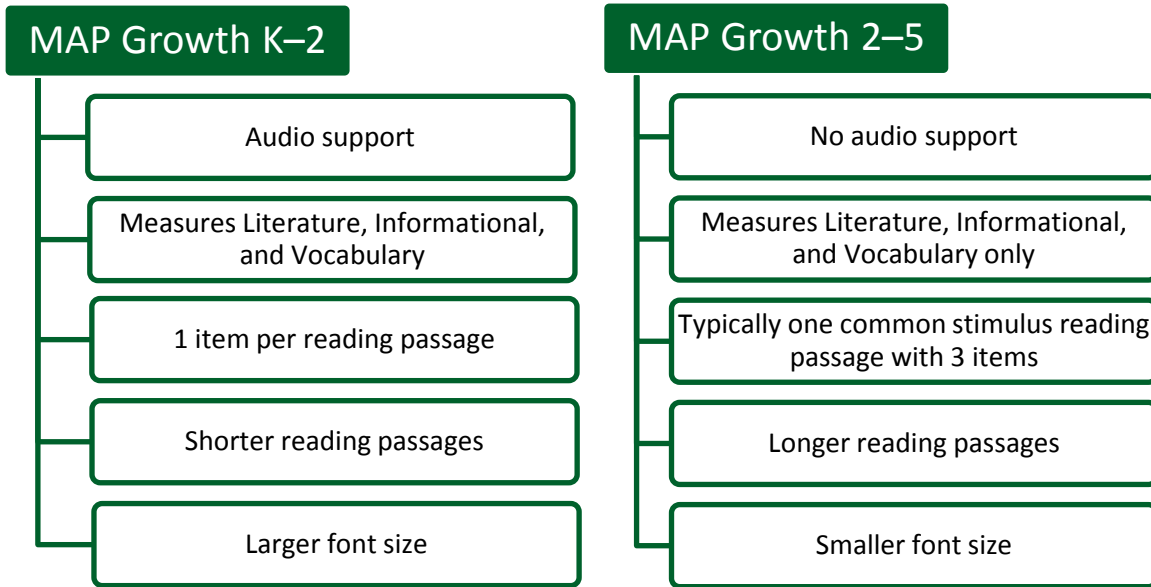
MAP Growth K–2

Audio support

Measures Literature, Informational, and Vocabulary

1 item per reading passage

Shorter reading passages

Larger font size

MAP Growth 2–5

No audio support

Measures Literature, Informational, and Vocabulary only

Typically one common stimulus reading passage with 3 items

Longer reading passages

Smaller font size